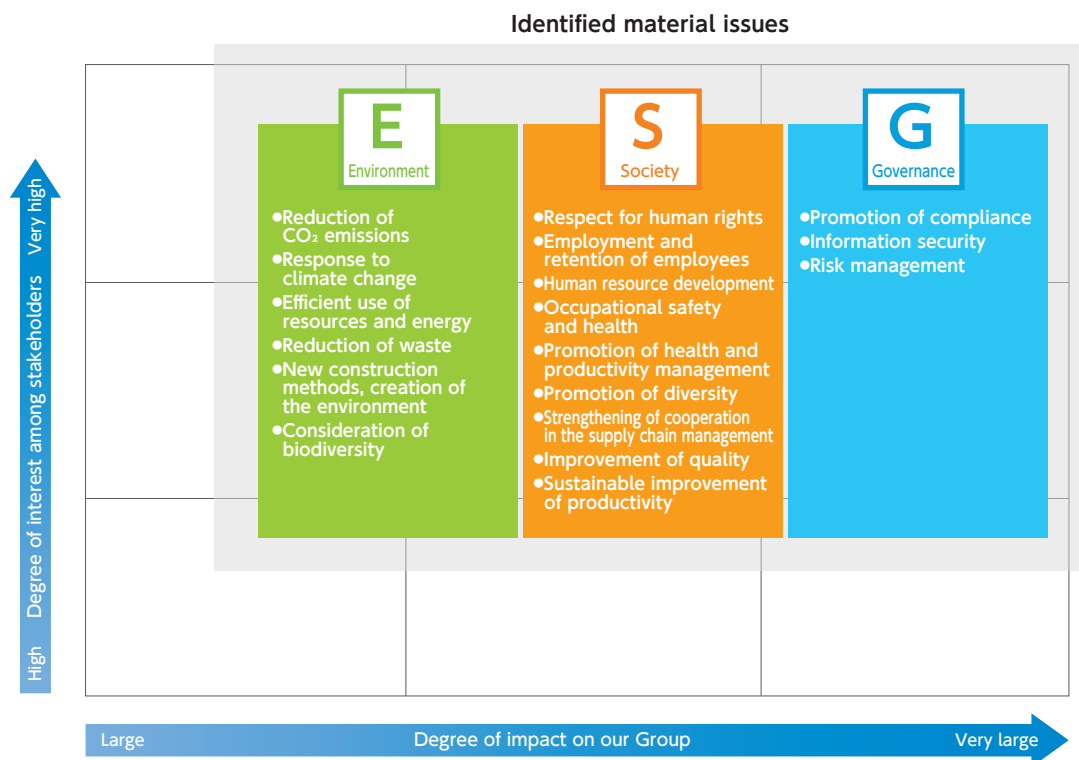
Identified material issues

Very high
Degree of interest among stakeholders
High

E
Environment

•Reduction of $CO_2$ emissions
•Response to climate change
•Efficient use of resources and energy
•Reduction of waste
•New construction methods, creation of the environment
•Consideration of biodiversity

S
Society

•Respect for human rights
•Employment and retention of employees
•Human resource development
•Occupational safety and health
•Promotion of health and productivity management
•Promotion of diversity
•Strengthening of cooperation in the supply chain management
•Improvement of quality
•Sustainable improvement of productivity

G
Governance

•Promotion of compliance
•Information security
•Risk management

Large
Degree of impact on our Group
Very large